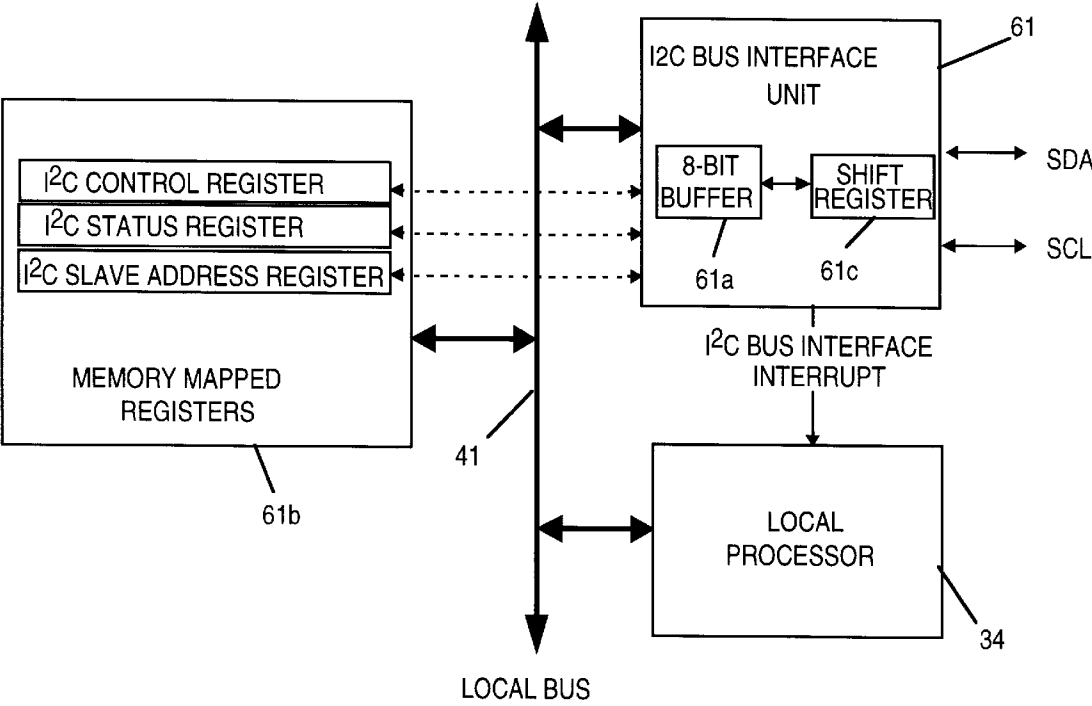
I2C BUS INTERFACE UNIT

61

8-BIT BUFFER

SHIFT REGISTER

SDA

SCL

61a

61c

$I^2C$ CONTROL REGISTER

$I^2C$ STATUS REGISTER

$I^2C$ SLAVE ADDRESS REGISTER

MEMORY MAPPED REGISTERS

61b

41

$I^2C$ BUS INTERFACE INTERRUPT

LOCAL PROCESSOR

34

LOCAL BUS